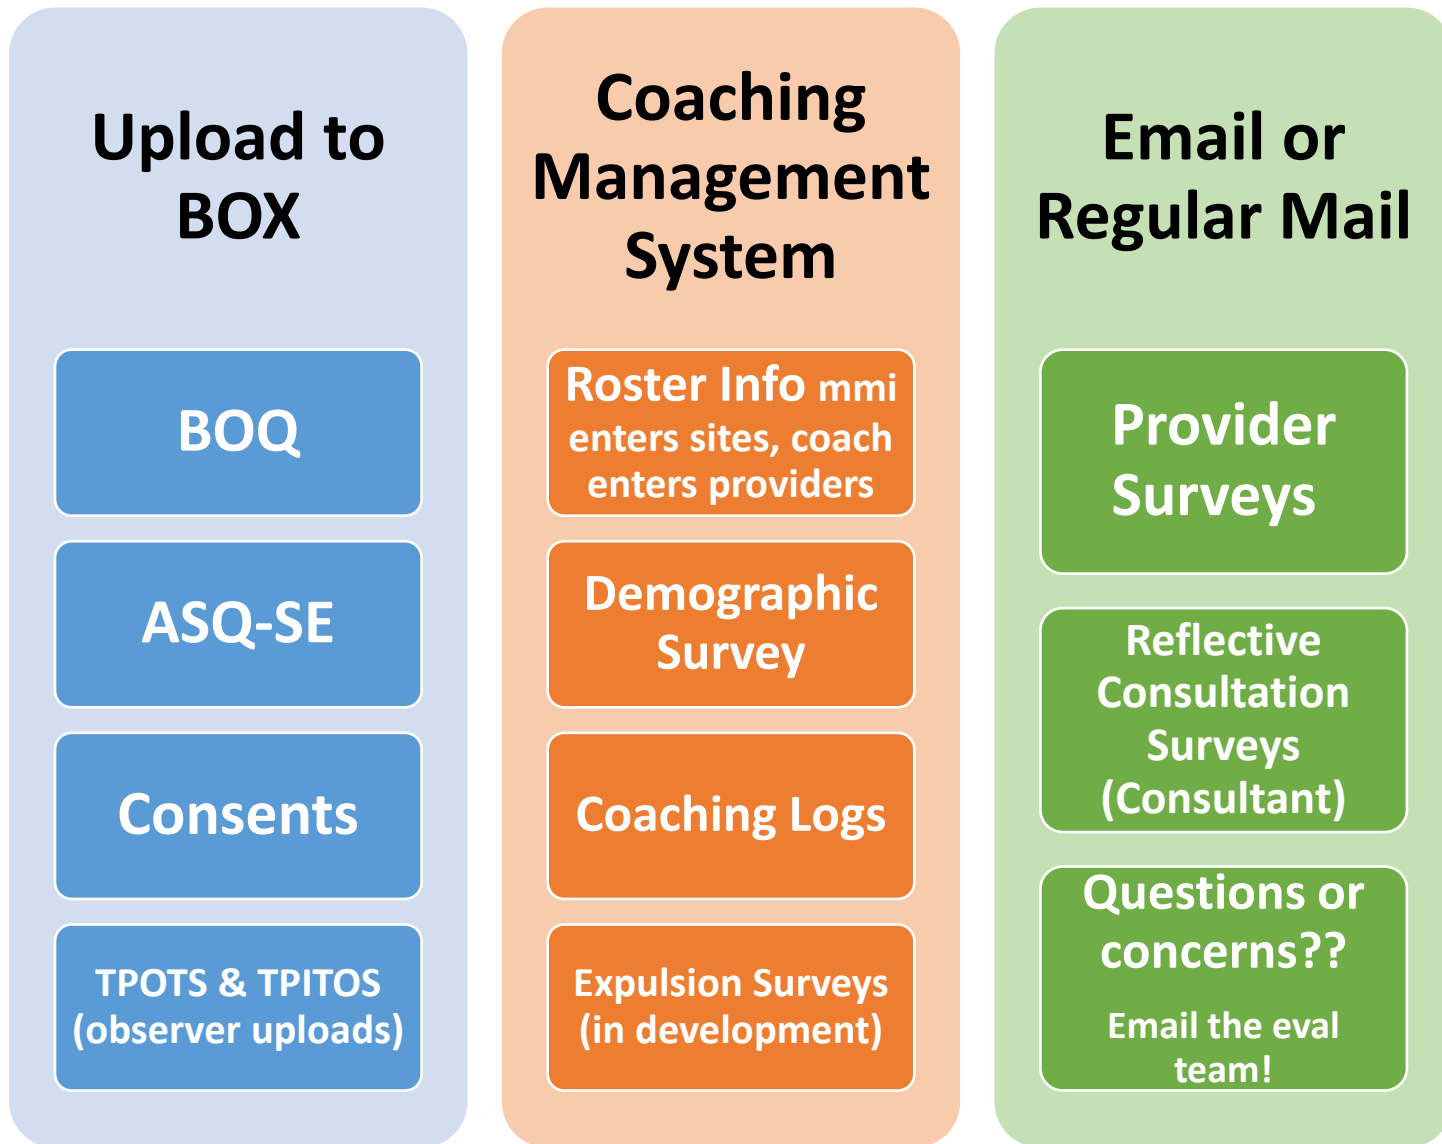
Upload to BOX

BOQ

ASQ-SE

Consents

TPOTS & TPITOS (observer uploads)

Coaching Management System

Roster Info mmi enters sites, coach enters providers

Demographic Survey

Coaching Logs

Expulsion Surveys (in development)

Email or Regular Mail

Provider Surveys

Reflective Consultation Surveys (Consultant)

Questions or concerns??

Email the eval team!